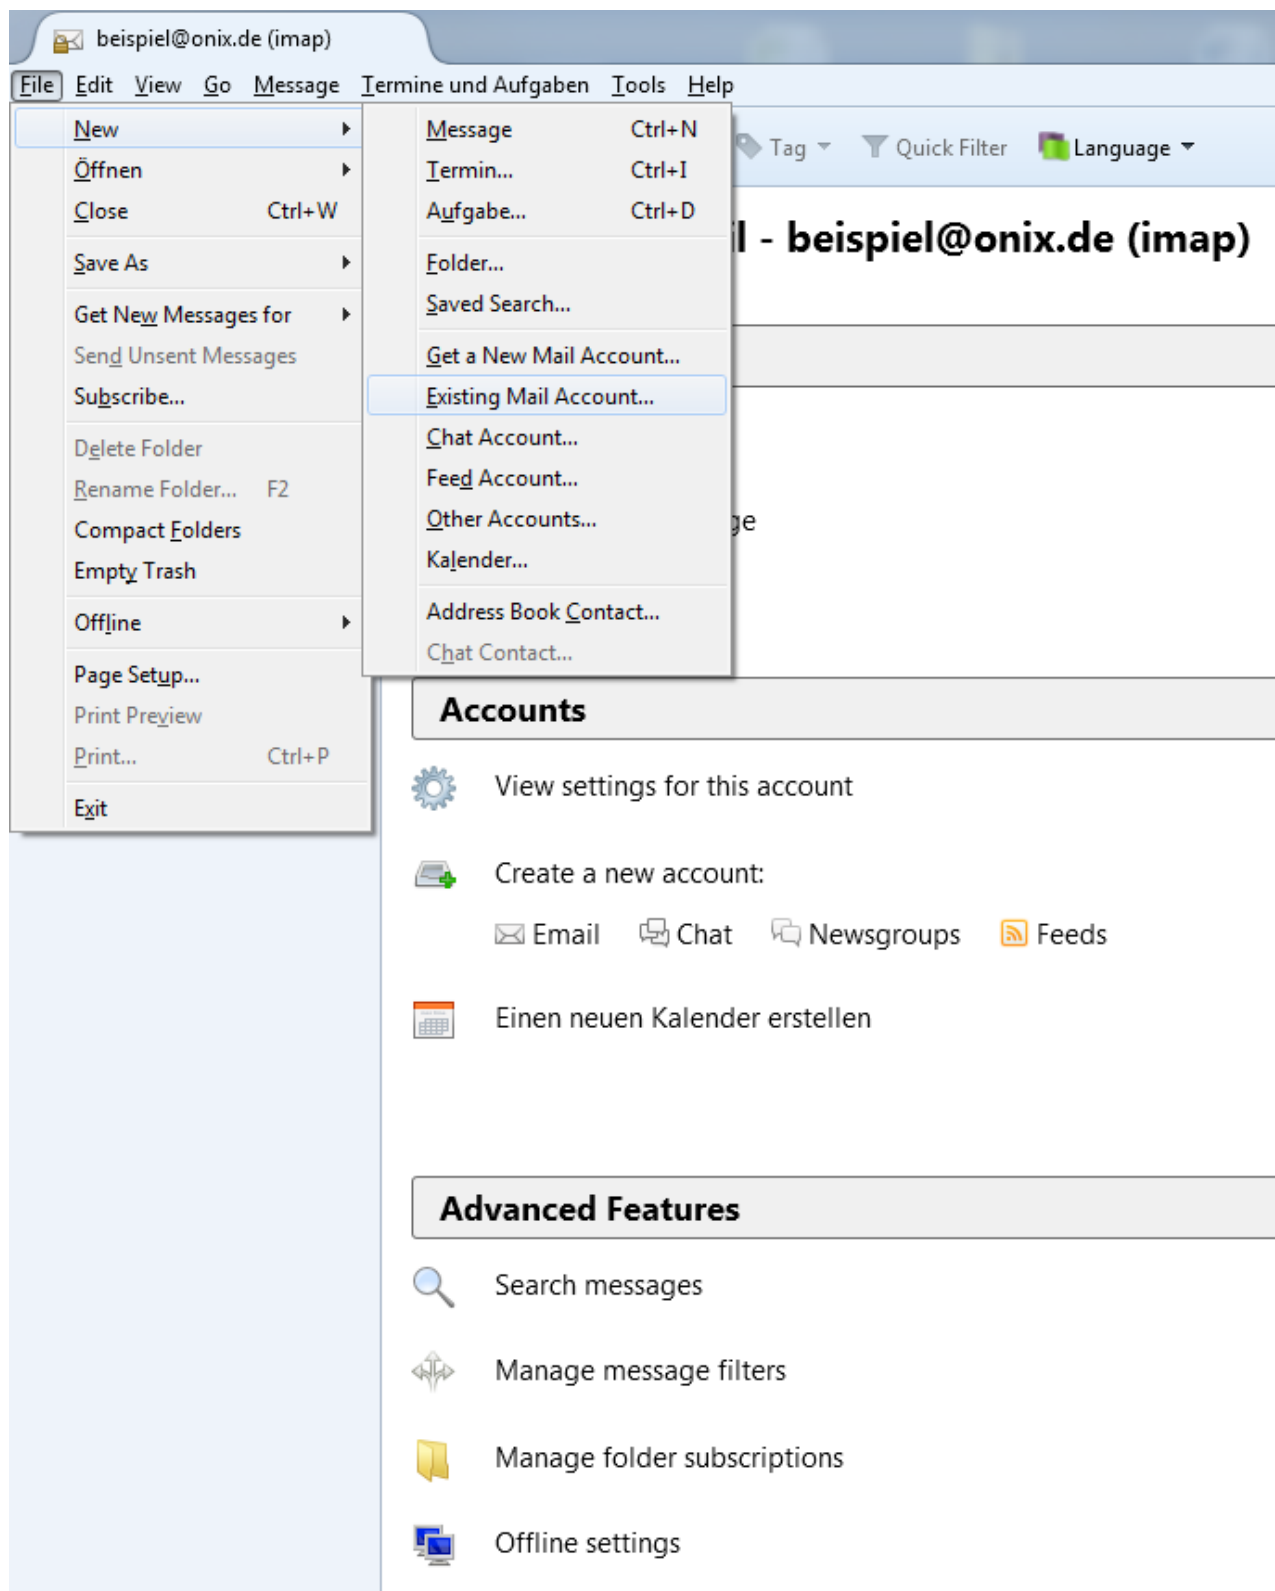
beispiel@onix.de (imap)

File Edit View Go Message Termine und Aufgaben Tools Help

New
Öffnen
Close Ctrl+W
Save As
Get New Messages for
Send Unsent Messages
Subscribe...
Delete Folder
Rename Folder... F2
Compact Folders
Empty Trash
Offline
Page Setup...
Print Preview
Print... Ctrl+P
Exit

Message Ctrl+N
Termin... Ctrl+I
Aufgabe... Ctrl+D
Folder...
Saved Search...
Get a New Mail Account...
Existing Mail Account...
Chat Account...
Feed Account...
Other Accounts...
Kalender...
Address Book Contact...
Chat Contact...

Tag Quick Filter Language

l - beispiel@onix.de (imap)

ge

Accounts

View settings for this account

Create a new account:

Email Chat Newsgroups Feeds

Einen neuen Kalender erstellen

Advanced Features

Search messages

Manage message filters

Manage folder subscriptions

Offline settings